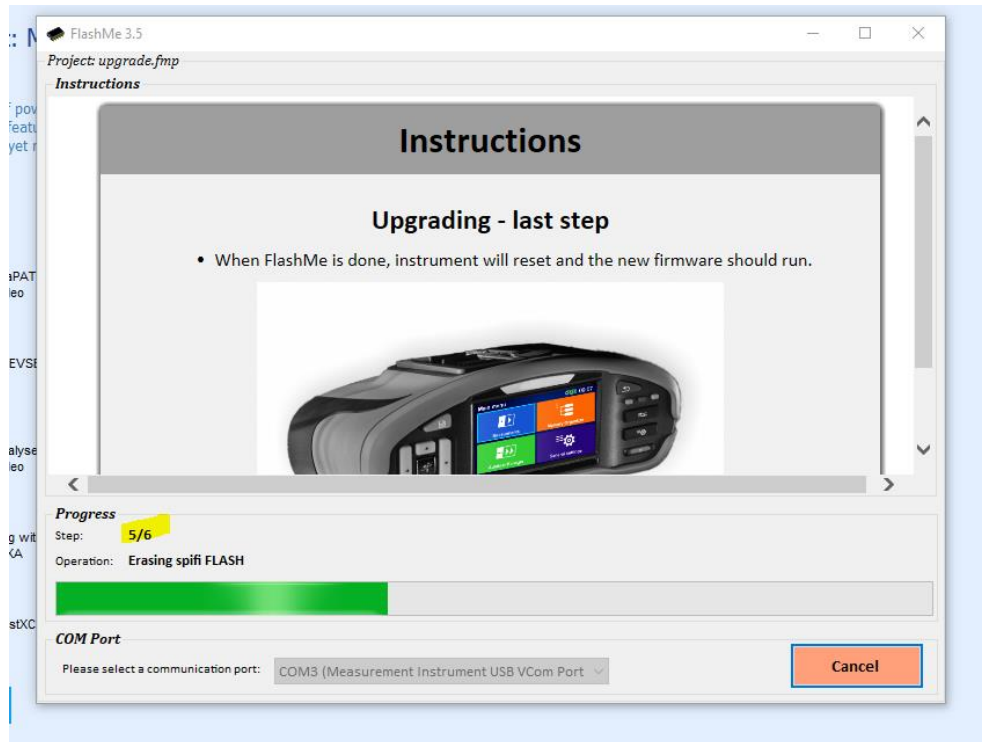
: M

f pov
featu
yet r

aPAT
leo

EVSE

alyse
leo

g wit
KA

stXC

FlashMe 3.5

Project: upgrade.fmp

Instructions

Instructions

Upgrading - last step

• When FlashMe is done, instrument will reset and the new firmware should run.

Progress

Step: 5/6

Operation: Erasing spifi FLASH

COM Port

Please select a communication port: COM3 (Measurement Instrument USB VCom Port

Cancel